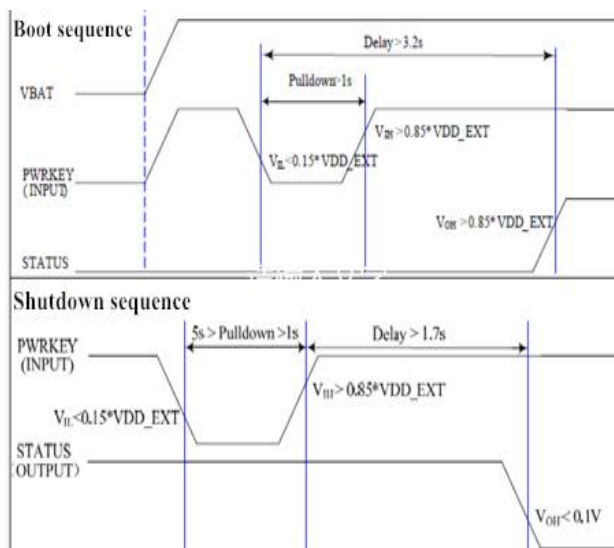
Boot sequence

Delay>3.2s

Pulldown>1s

VBAT

$V_{IH}$ > 0.85*VDD_EXT

PWRKEY (INPUT)

$V_{IL}$<0.15*VDD_EXT

$V_{OH}$ > 0.85*VDD_EXT

STATUS

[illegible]

Shutdown sequence

5s > Pulldown >1s

Delay > 1.7s

PWRKEY (INPUT)

$V_{IH}$> 0.85*VDD_EXT

$V_{IL}$<0.15*VDD_EXT

STATUS (OUTPUT)

$V_{OH}$< 0.1V